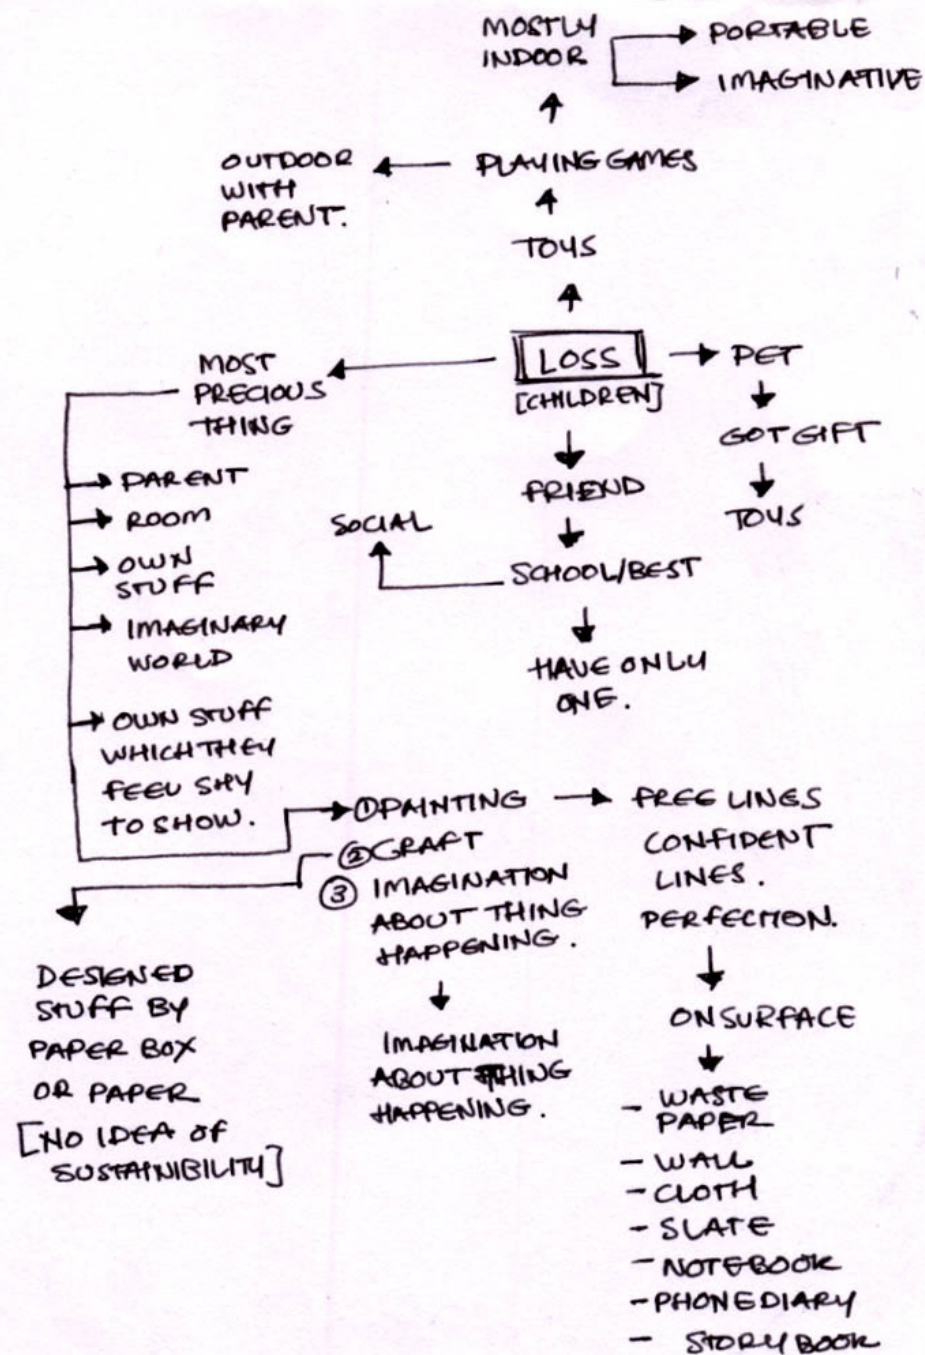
MOSTLY INDOOR

PORTABLE

IMAGINATIVE

OUTDOOR WITH PARENT.

PLAYING GAMES

TOYS

MOST PRECIOUS THING

LOSS
[CHILDREN]

PET

GOT GIFT

TOYS

PARENT

ROOM

OWN STUFF

IMAGINARY WORLD

OWN STUFF WHICH THEY FEEL SHY TO SHOW.

SOCIAL

FRIEND

SCHOOL/BEST

HAVE ONLY ONE.

① PAINTING

FREE LINES
CONFIDENT LINES.
PERFECTION.

② CRAFT

③ IMAGINATION ABOUT THING HAPPENING.

IMAGINATION ABOUT THING HAPPENING.

DESIGNED STUFF BY PAPER BOX OR PAPER
[NO IDEA OF SUSTAINIBILITY]

ON SURFACE

- WASTE PAPER
- WALL
- CLOTH
- SLATE
- NOTEBOOK
- PHONE DIARY
- STORY BOOK